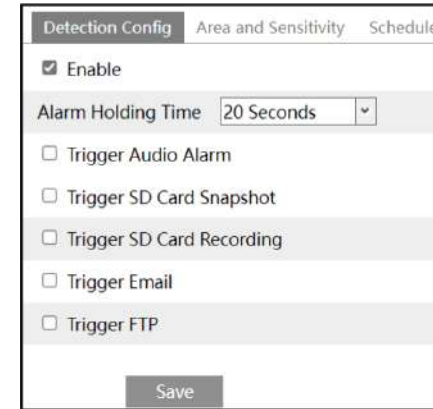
Detection Config Area and Sensitivity Schedule

☑ Enable

Alarm Holding Time 20 Seconds

☐ Trigger Audio Alarm

☐ Trigger SD Card Snapshot

☐ Trigger SD Card Recording

☐ Trigger Email

☐ Trigger FTP

Save